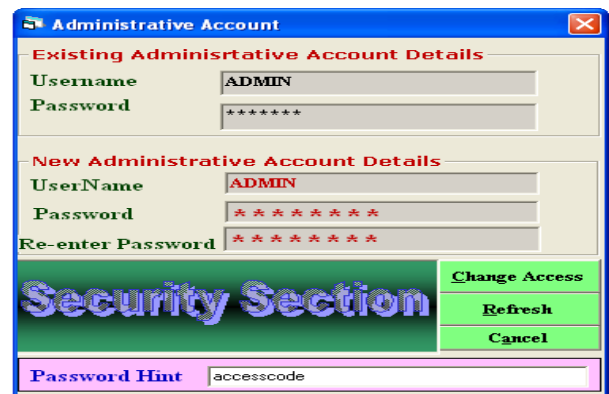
Administrative Account

Existing Adminisrtative Account Details

Username ADMIN

Password *******

New Administrative Account Details

UserName ADMIN

Password *********

Re-enter Password *********

Security Section

Change Access

Refresh

Cancel

Password Hint accesscode